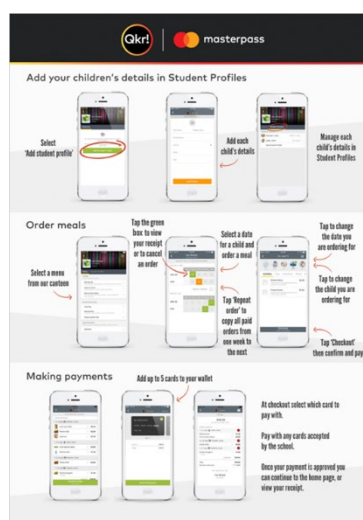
Qkr! masterpass

Add your children's details in Student Profiles

Select 'Add student profile'

Add each child's details

Manage each child's details in Student Profiles

Order meals

Select a menu from our canteen

Tap the green box to view your receipt or to cancel an order

Select a date for a child and order a meal

Tap 'Repeat order' to copy all paid orders from one week to the next

Tap to change the date you are ordering for

Tap to change the child you are ordering for

Tap 'Checkout' then confirm and pay

Making payments

Add up to 5 cards to your wallet

At checkout select which card to pay with.

Pay with any cards accepted by the school.

Once your payment is approved you can continue to the home page, or view your receipt.